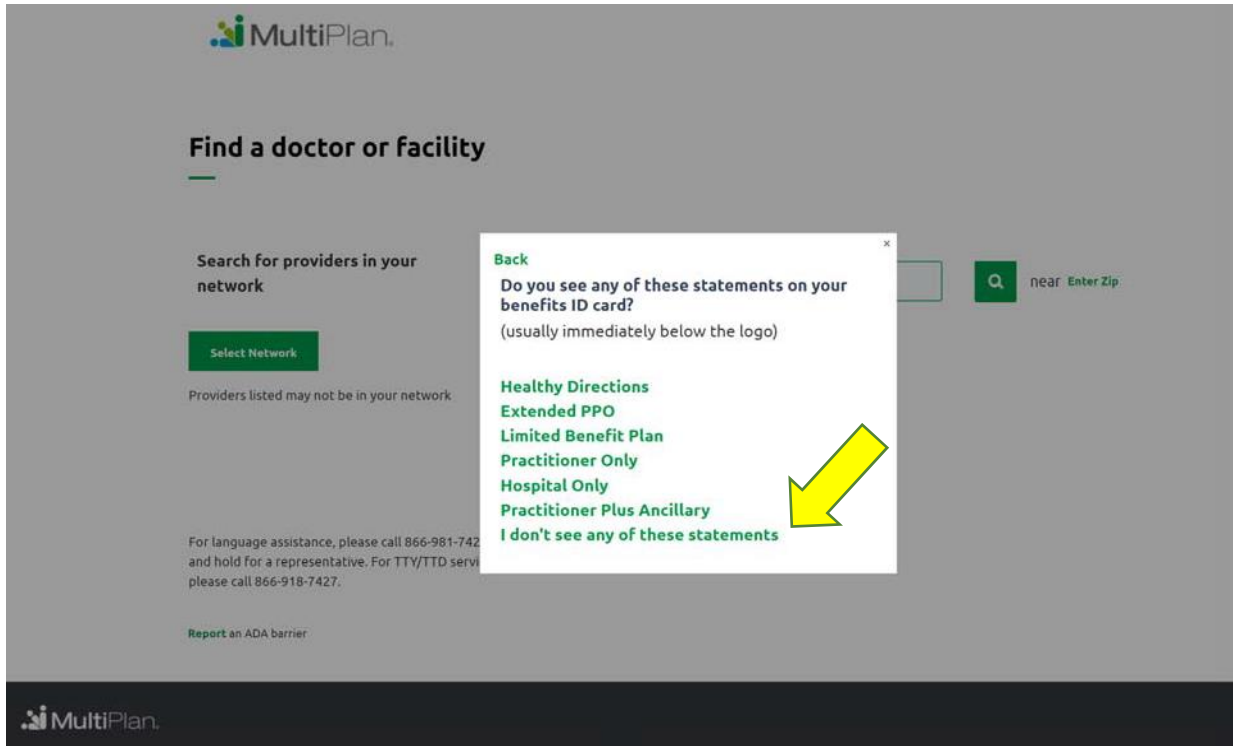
MultiPlan.

Find a doctor or facility

Search for providers in your network

Select Network

Providers listed may not be in your network

near Enter Zip

For language assistance, please call 866-981-742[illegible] and hold for a representative. For TTY/TTD servi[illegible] please call 866-918-7427.

Report an ADA barrier

×

Back

Do you see any of these statements on your benefits ID card?

(usually immediately below the logo)

Healthy Directions
Extended PPO
Limited Benefit Plan
Practitioner Only
Hospital Only
Practitioner Plus Ancillary
I don't see any of these statements

MultiPlan.